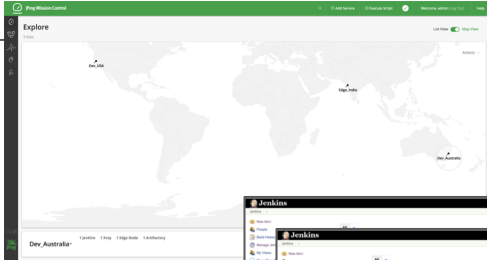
JFrog Mission Control

Add Service

Execute Script

Welcome, admin (Log Out)

Help

Explore

3 Sites

List View

Map View

Actions

Dev_USA

Edge_India

Dev_Australia

1 Jenkins 1 Xray 1 Edge Node 1 Artifactory

Dev_Australia

Jenkins

Jenkins

New Item

People

Build History

Manage Jenkins

My Views

Jenkins

Jenkins

New Item